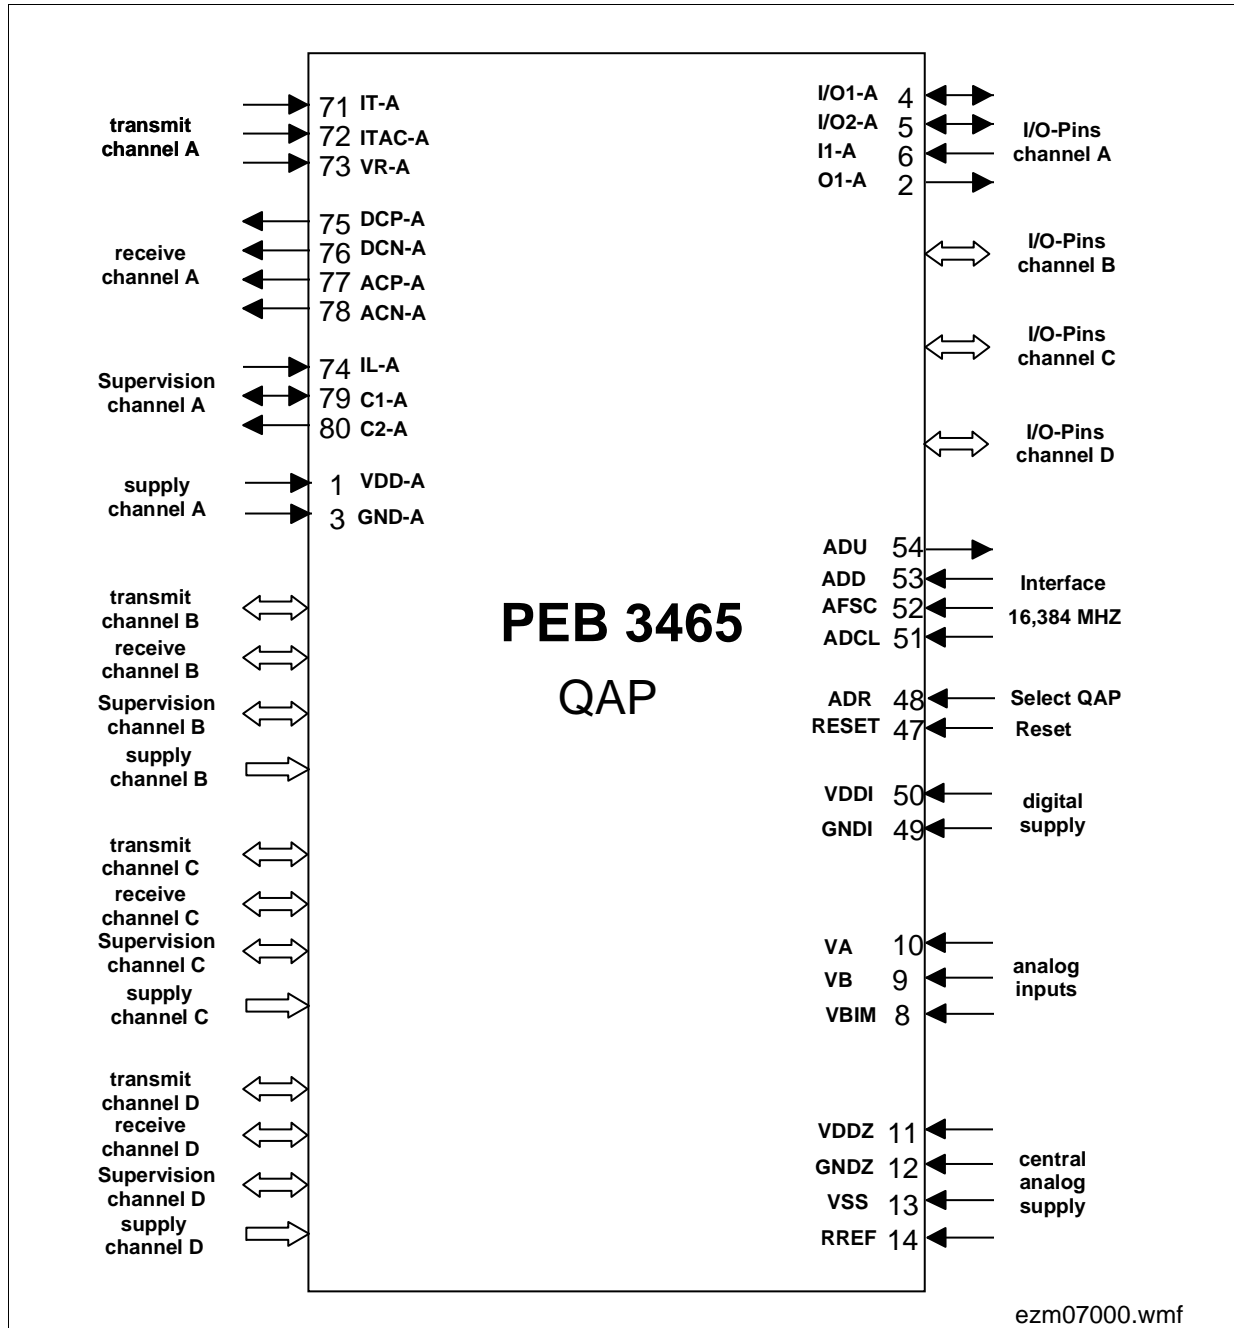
transmit channel A
71 IT-A
72 ITAC-A
73 VR-A

receive channel A
75 DCP-A
76 DCN-A
77 ACP-A
78 ACN-A

Supervision channel A
74 IL-A
79 C1-A
80 C2-A

supply channel A
1 VDD-A
3 GND-A

transmit channel B
receive channel B
Supervision channel B
supply channel B

transmit channel C
receive channel C
Supervision channel C
supply channel C

transmit channel D
receive channel D
Supervision channel D
supply channel D

PEB 3465
QAP

I/O1-A 4
I/O2-A 5
I1-A 6
O1-A 2
I/O-Pins channel A

I/O-Pins channel B

I/O-Pins channel C

I/O-Pins channel D

ADU 54
ADD 53
AFSC 52
ADCL 51
Interface 16,384 MHZ

ADR 48
Select QAP
RESET 47
Reset

VDDI 50
GNDI 49
digital supply

VA 10
VB 9
VBIM 8
analog inputs

VDDZ 11
GNDZ 12
VSS 13
RREF 14
central analog supply

ezm07000.wmf